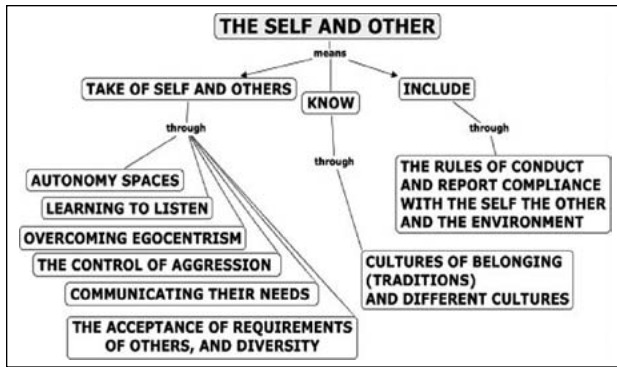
THE SELF AND OTHER

means

TAKE OF SELF AND OTHERS

KNOW

INCLUDE

through

through

through

AUTONOMY SPACES

LEARNING TO LISTEN

OVERCOMING EGOCENTRISM

THE CONTROL OF AGGRESSION

COMMUNICATING THEIR NEEDS

THE ACCEPTANCE OF REQUIREMENTS OF OTHERS, AND DIVERSITY

CULTURES OF BELONGING (TRADITIONS) AND DIFFERENT CULTURES

THE RULES OF CONDUCT AND REPORT COMPLIANCE WITH THE SELF THE OTHER AND THE ENVIRONMENT